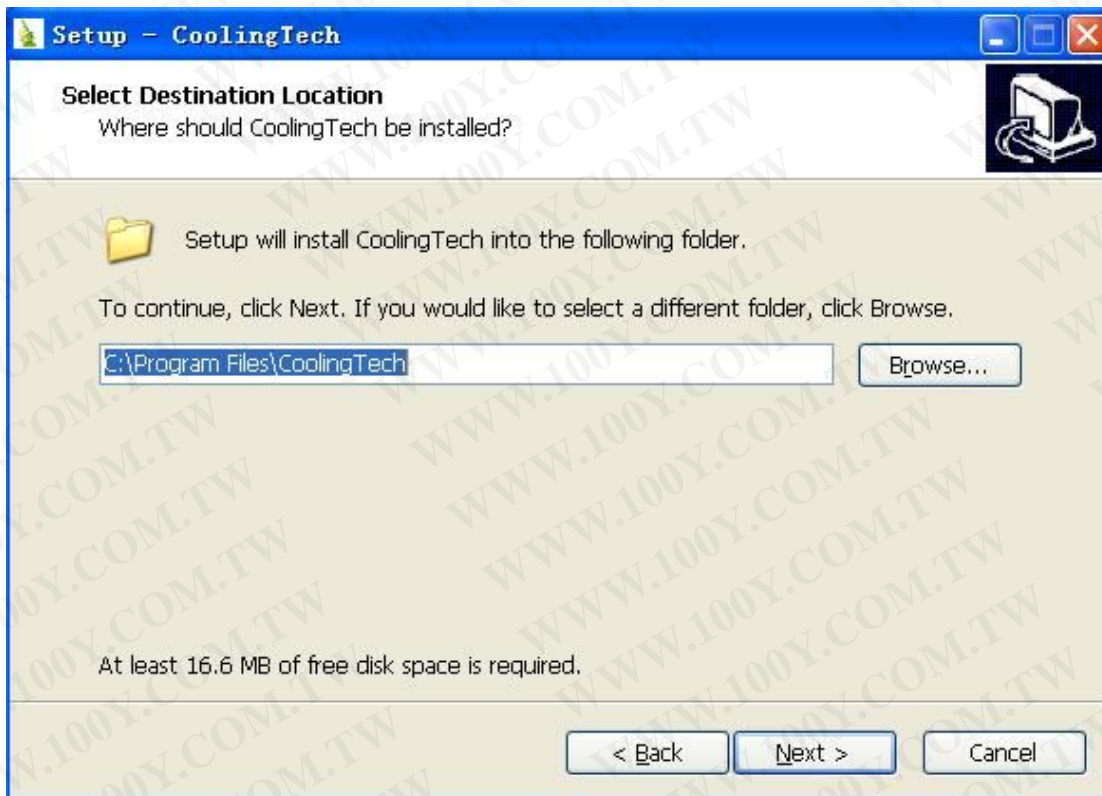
Setup - CoolingTech

Select Destination Location
Where should CoolingTech be installed?

Setup will install CoolingTech into the following folder.

To continue, click Next. If you would like to select a different folder, click Browse.

C:\Program Files\CoolingTech

Browse...

At least 16.6 MB of free disk space is required.

< Back
Next >
Cancel

WWW.100Y.COM.TW